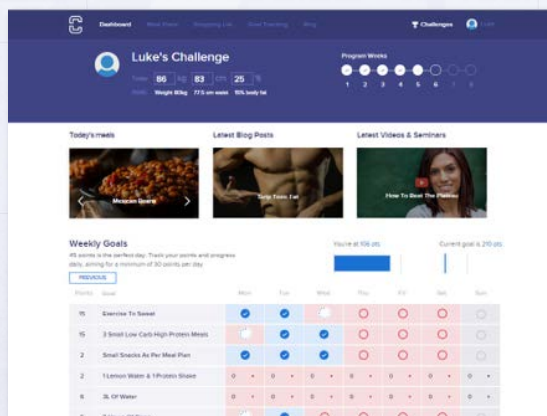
Dashboard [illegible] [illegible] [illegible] Blog

Challenges Luke

Luke's Challenge

Today 86 kg 83 cm 25 %

Goal Weight 80kg 77.5 cm waist 15% body fat

Program Weeks

1 2 3 4 5 6 7 8

Today's meals

Latest Blog Posts

Latest Videos & Seminars

Mexican Beans

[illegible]

How To Beat The Plateau

Weekly Goals

45 points is the perfect day. Track your points and progress daily, aiming for a minimum of 30 points per day

PREVIOUS

You're at 106 pts

Current goal is 210 pts

| Points | Goal | Mon | Tue | Wed | Thu | Fri | Sat | Sun |
|---|---|---|---|---|---|---|---|---|
| 15 | Exercise To Sweat | | | | | | | |
| 15 | 3 Small Low Carb High Protein Meals | | | | | | | |
| 2 | Small Snacks As Per Meal Plan | | | | | | | |
| 2 | 1 Lemon Water & 1 Protein Shake | 0 | 0 | 0 | 0 | 0 | 0 | 0 |
| 6 | 3L Of Water | 0 | 0 | 0 | 0 | 0 | 0 | 0 |
| 6 | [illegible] | | | | | | | |